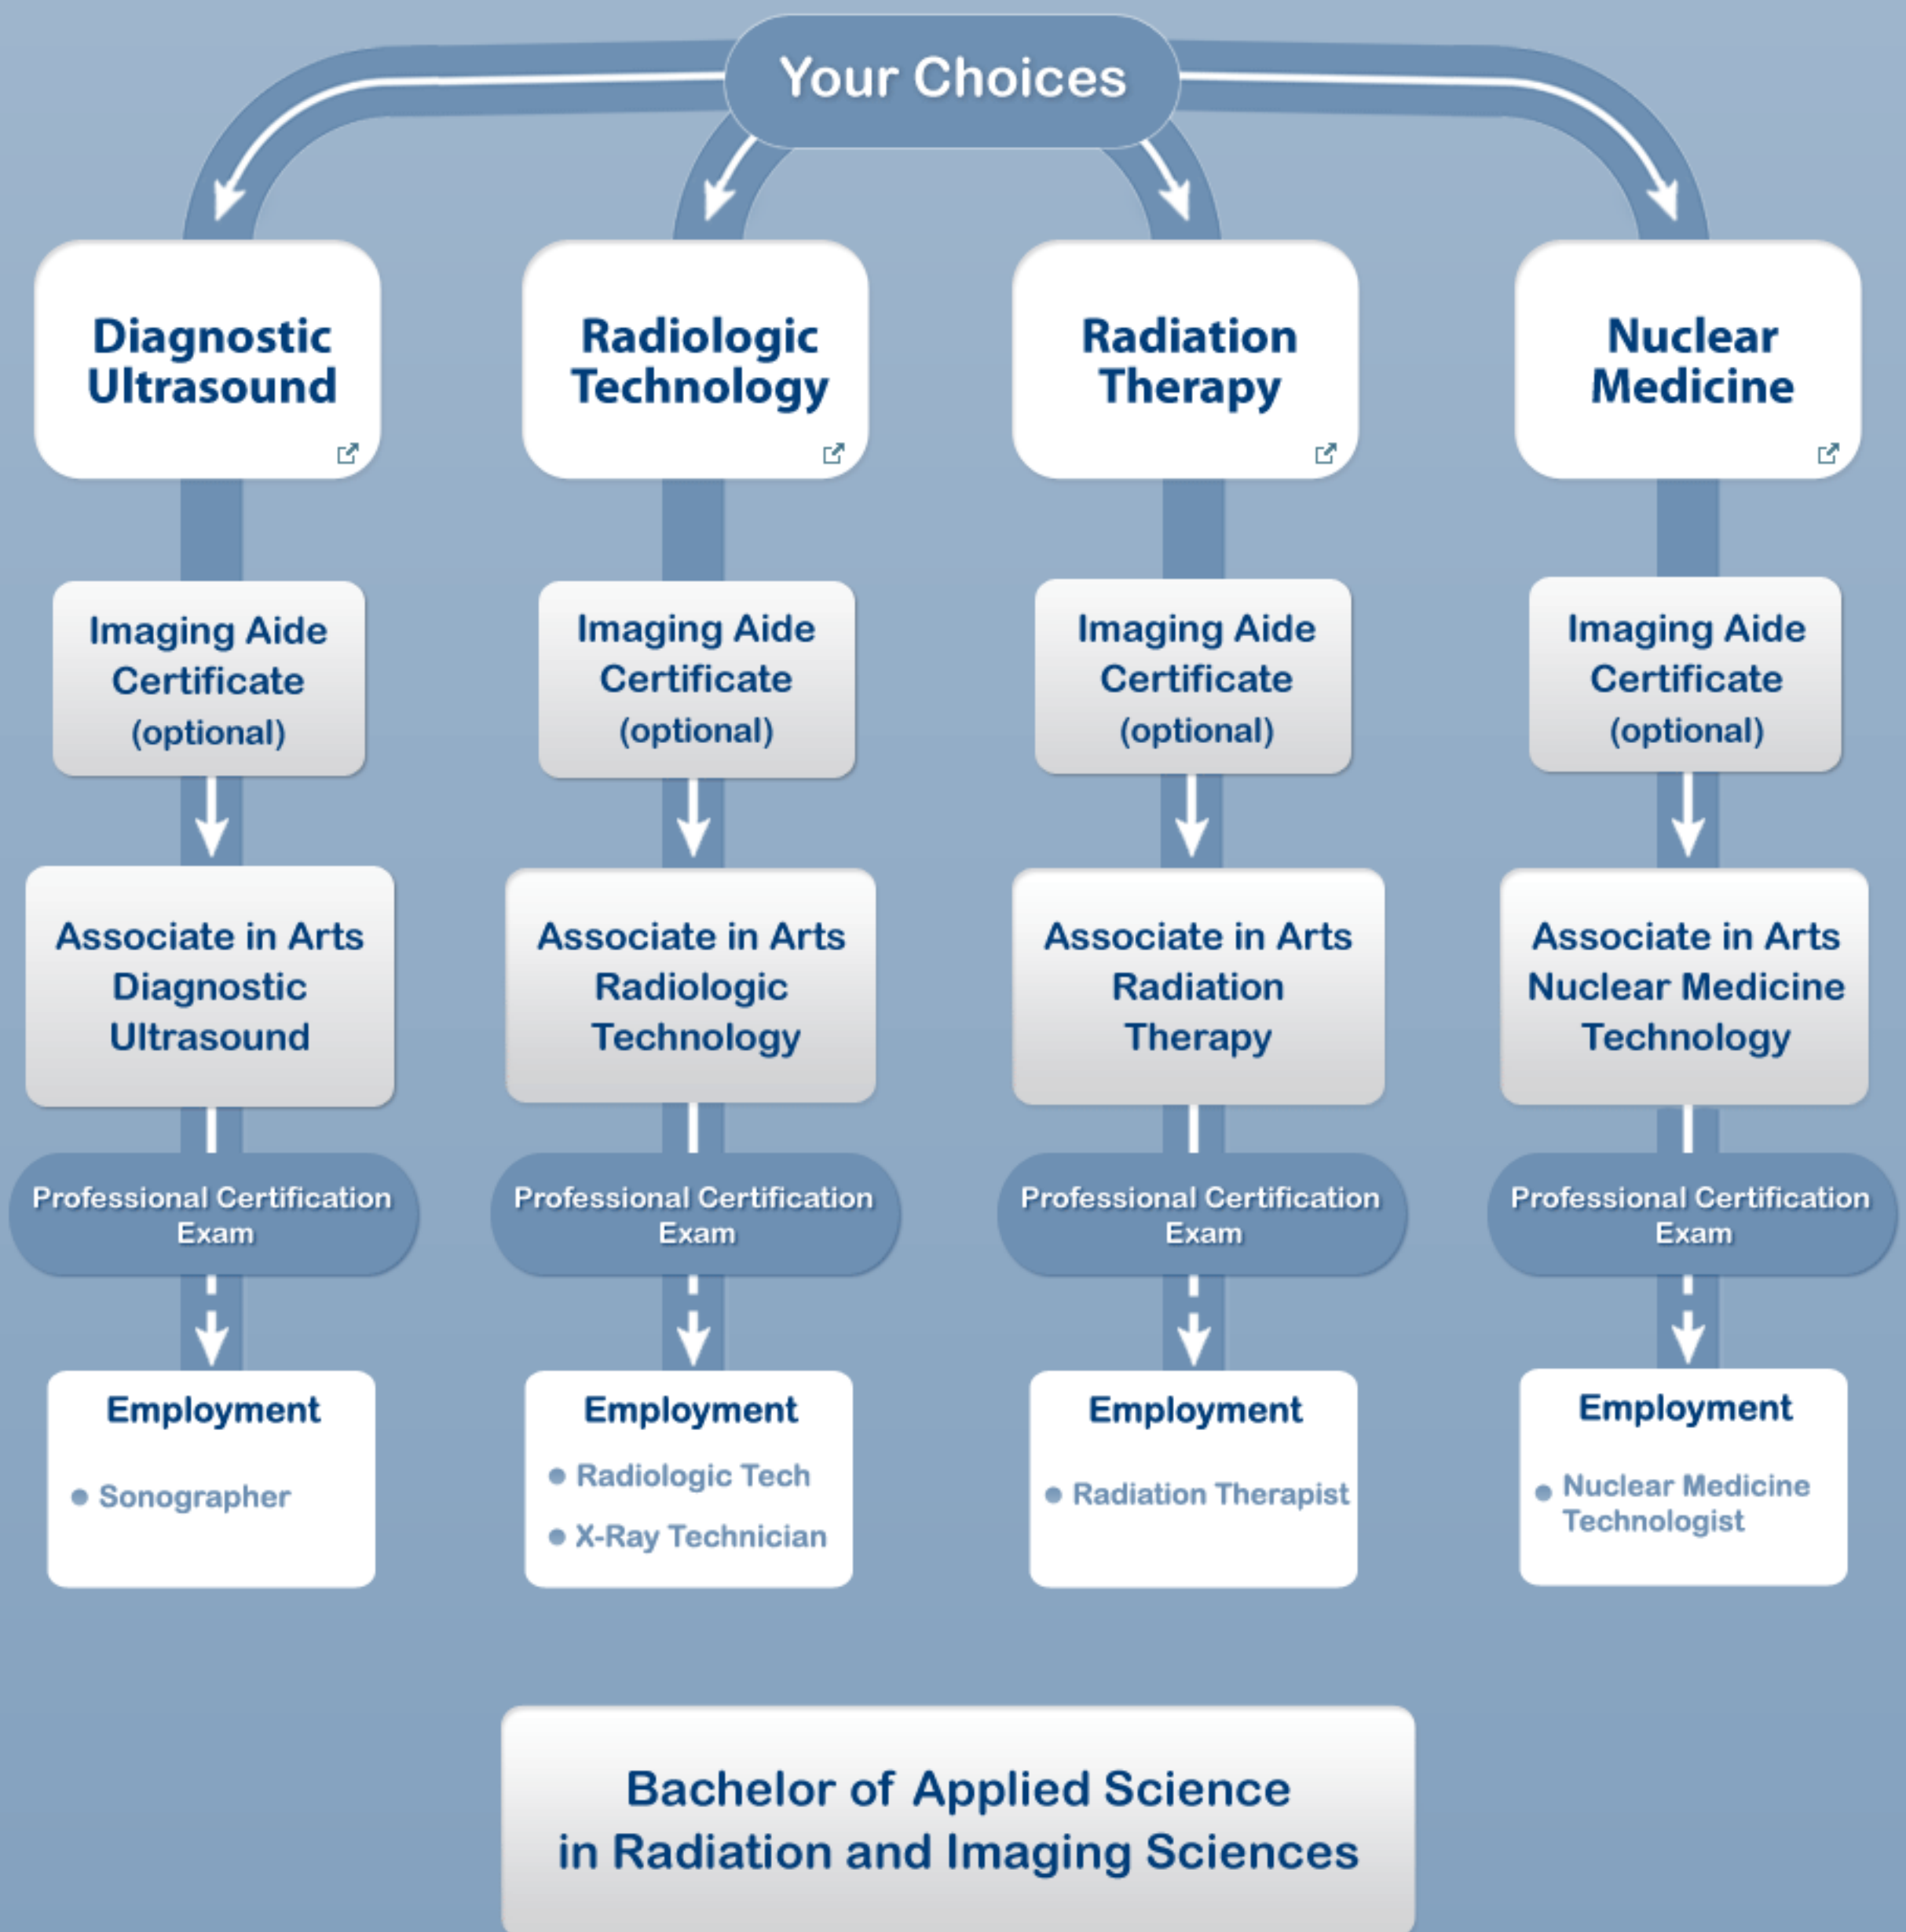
Your Choices

Diagnostic Ultrasound

Imaging Aide Certificate (optional)

Associate in Arts Diagnostic Ultrasound

Professional Certification Exam

Employment
- Sonographer

Radiologic Technology

Imaging Aide Certificate (optional)

Associate in Arts Radiologic Technology

Professional Certification Exam

Employment
- Radiologic Tech
- X-Ray Technician

Radiation Therapy

Imaging Aide Certificate (optional)

Associate in Arts Radiation Therapy

Professional Certification Exam

Employment
- Radiation Therapist

Nuclear Medicine

Imaging Aide Certificate (optional)

Associate in Arts Nuclear Medicine Technology

Professional Certification Exam

Employment
- Nuclear Medicine Technologist

Bachelor of Applied Science in Radiation and Imaging Sciences